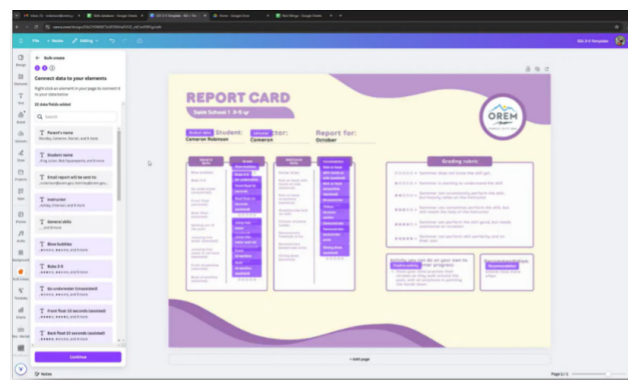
File · Resize · Editing

Bulk create

Connect data to your elements

Right-click an element in your page to connect it to your data source

22 data fields added

Search

Parent's name

Student name

Email report will be sent to

Instructor

General skills

Blow bubbles

Bobs 3-5

Go underwater (crossmotion)

Front float 10 seconds (assisted)

Back float 10 seconds (assisted)

Continue

REPORT CARD

Swim School | 3-5 yr

Student: Cameron Robinson

Instructor: Cameron

Report for: October

OREM

Grading rubric

+ Add page

Notes

Page 1 / 1